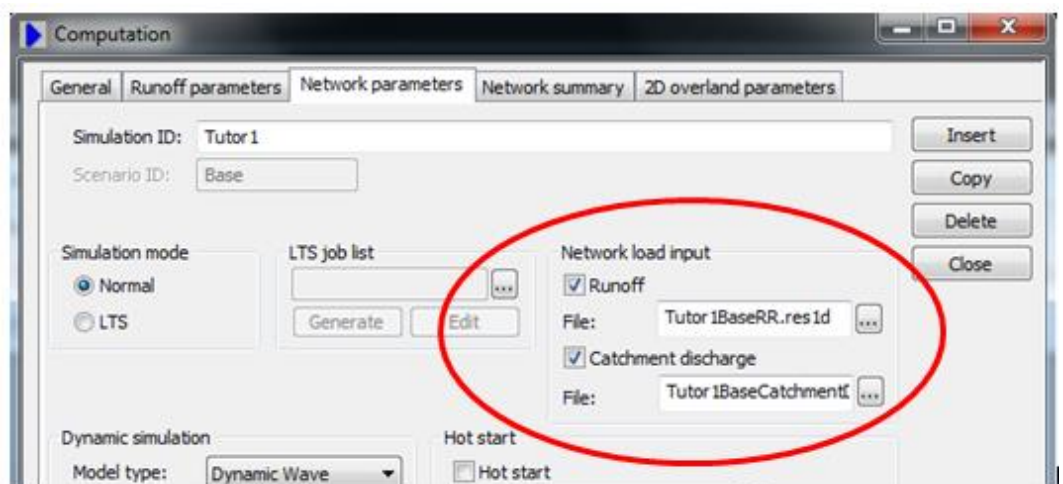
Computation

General | Runoff parameters | Network parameters | Network summary | 2D overland parameters

Simulation ID: Tutor1
Scenario ID: Base

Insert
Copy
Delete
Close

Simulation mode
Normal
LTS

LTS job list
...
Generate
Edit

Network load input
Runoff
File: Tutor1BaseRR.res1d ...
Catchment discharge
File: Tutor1BaseCatchment[ ...

Dynamic simulation
Model type: Dynamic Wave

Hot start
Hot start